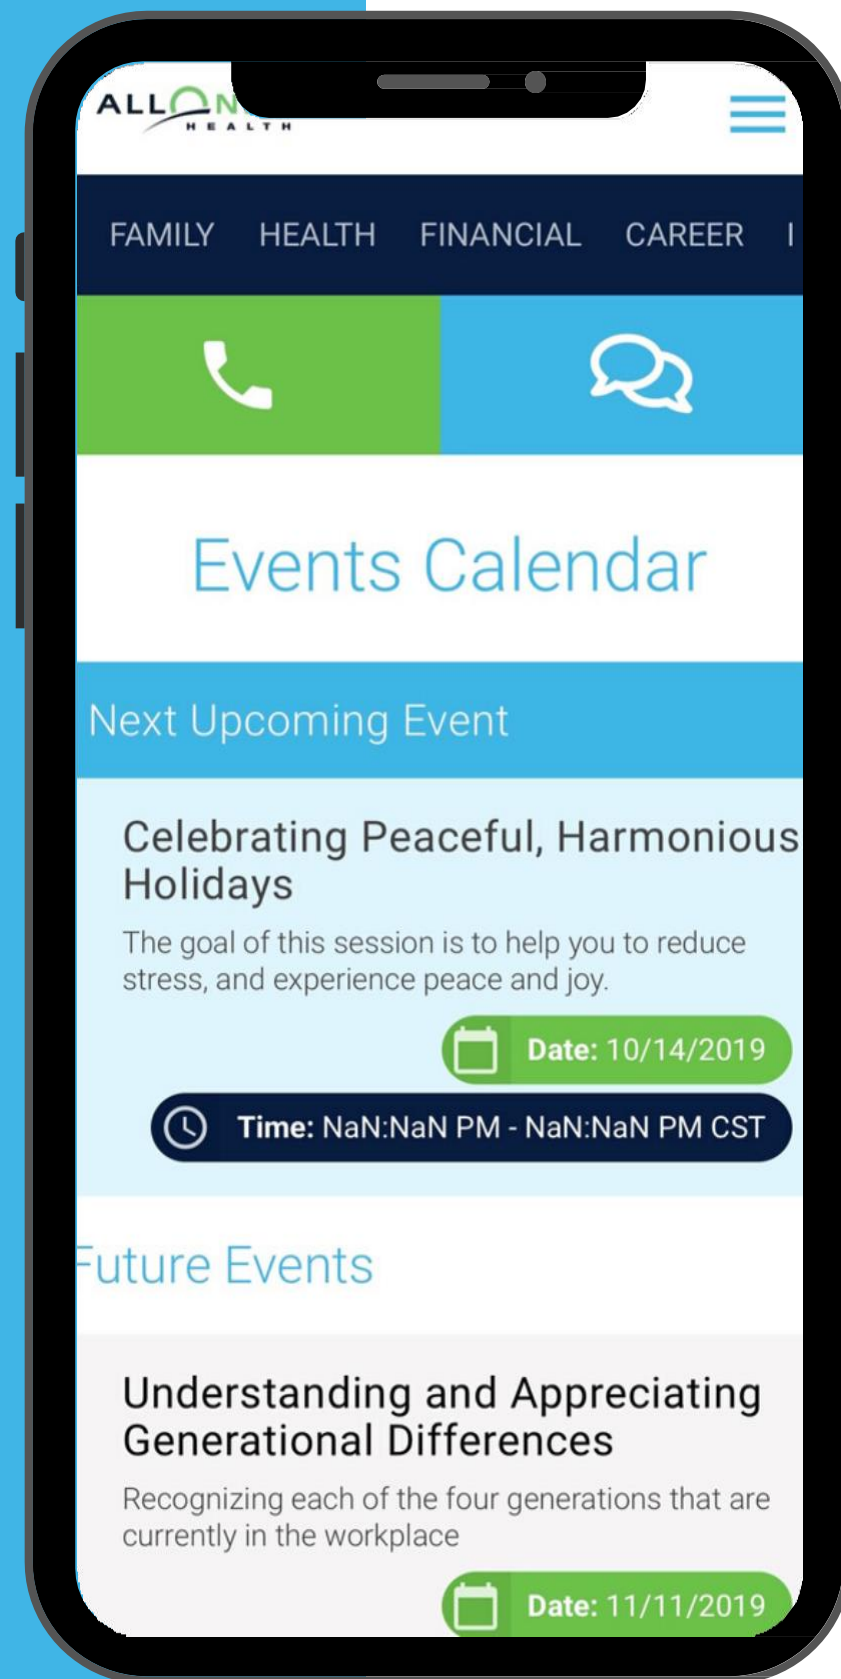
ALLON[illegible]
HEALTH

FAMILY HEALTH FINANCIAL CAREER I

Events Calendar

Next Upcoming Event

Celebrating Peaceful, Harmonious Holidays

The goal of this session is to help you to reduce stress, and experience peace and joy.

Date: 10/14/2019

Time: NaN:NaN PM - NaN:NaN PM CST

Future Events

Understanding and Appreciating Generational Differences

Recognizing each of the four generations that are currently in the workplace

Date: 11/11/2019